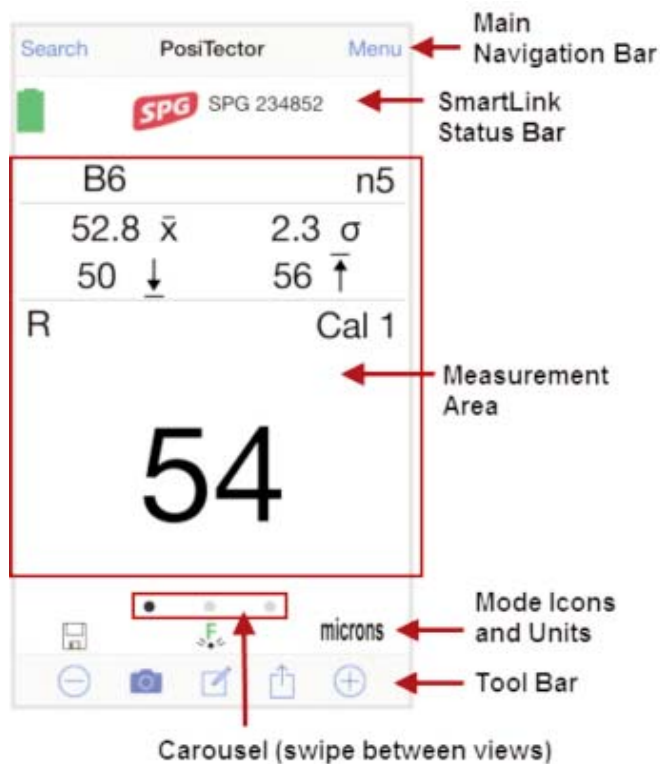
Search PosiTector Menu

Main Navigation Bar

SPG SPG 234852

SmartLink Status Bar

B6 n5

52.8 $\bar{x}$ 2.3 σ

50 ↓ 56 ↑

R Cal 1

54

Measurement Area

F

microns

Mode Icons and Units

Tool Bar

Carousel (swipe between views)